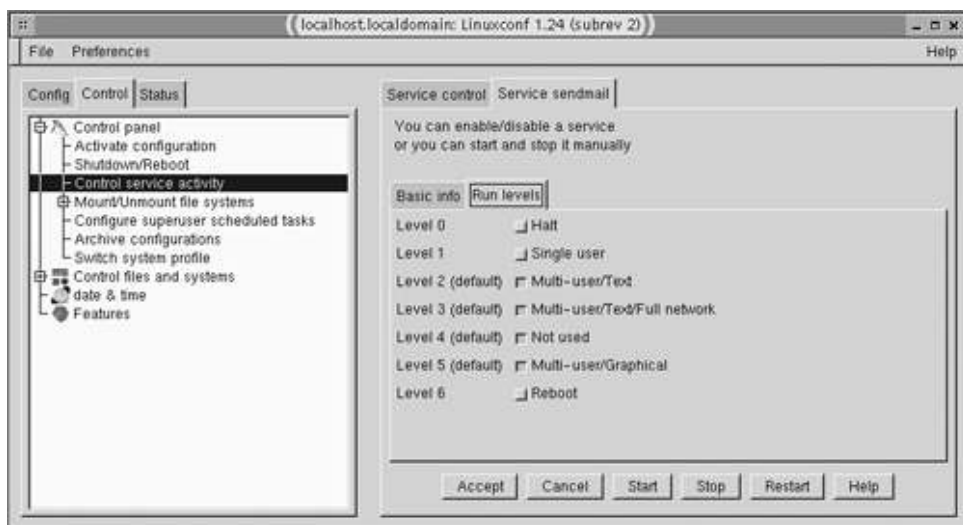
localhost.localdomain: Linuxconf 1.24 (subrev 2)

File Preferences Help

Config Control Status

Control panel
Activate configuration
Shutdown/Reboot
Control service activity
Mount/Unmount file systems
Configure superuser scheduled tasks
Archive configurations
Switch system profile
Control files and systems
date & time
Features

Service control Service sendmail

You can enable/disable a service
or you can start and stop it manually

Basic info Run levels

| | |
|---|---|
| Level 0 | Halt |
| Level 1 | Single user |
| Level 2 (default) | Multi-user/Text |
| Level 3 (default) | Multi-user/Text/Full network |
| Level 4 (default) | Not used |
| Level 5 (default) | Multi-user/Graphical |
| Level 6 | Reboot |

Accept Cancel Start Stop Restart Help